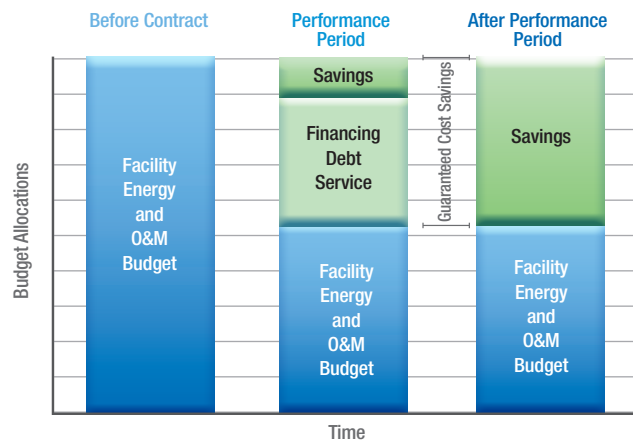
Before Contract

Performance Period

After Performance Period

Budget Allocations

Facility Energy and O&M Budget

Savings

Financing Debt Service

Facility Energy and O&M Budget

Guaranteed Cost Savings

Savings

Facility Energy and O&M Budget

Time